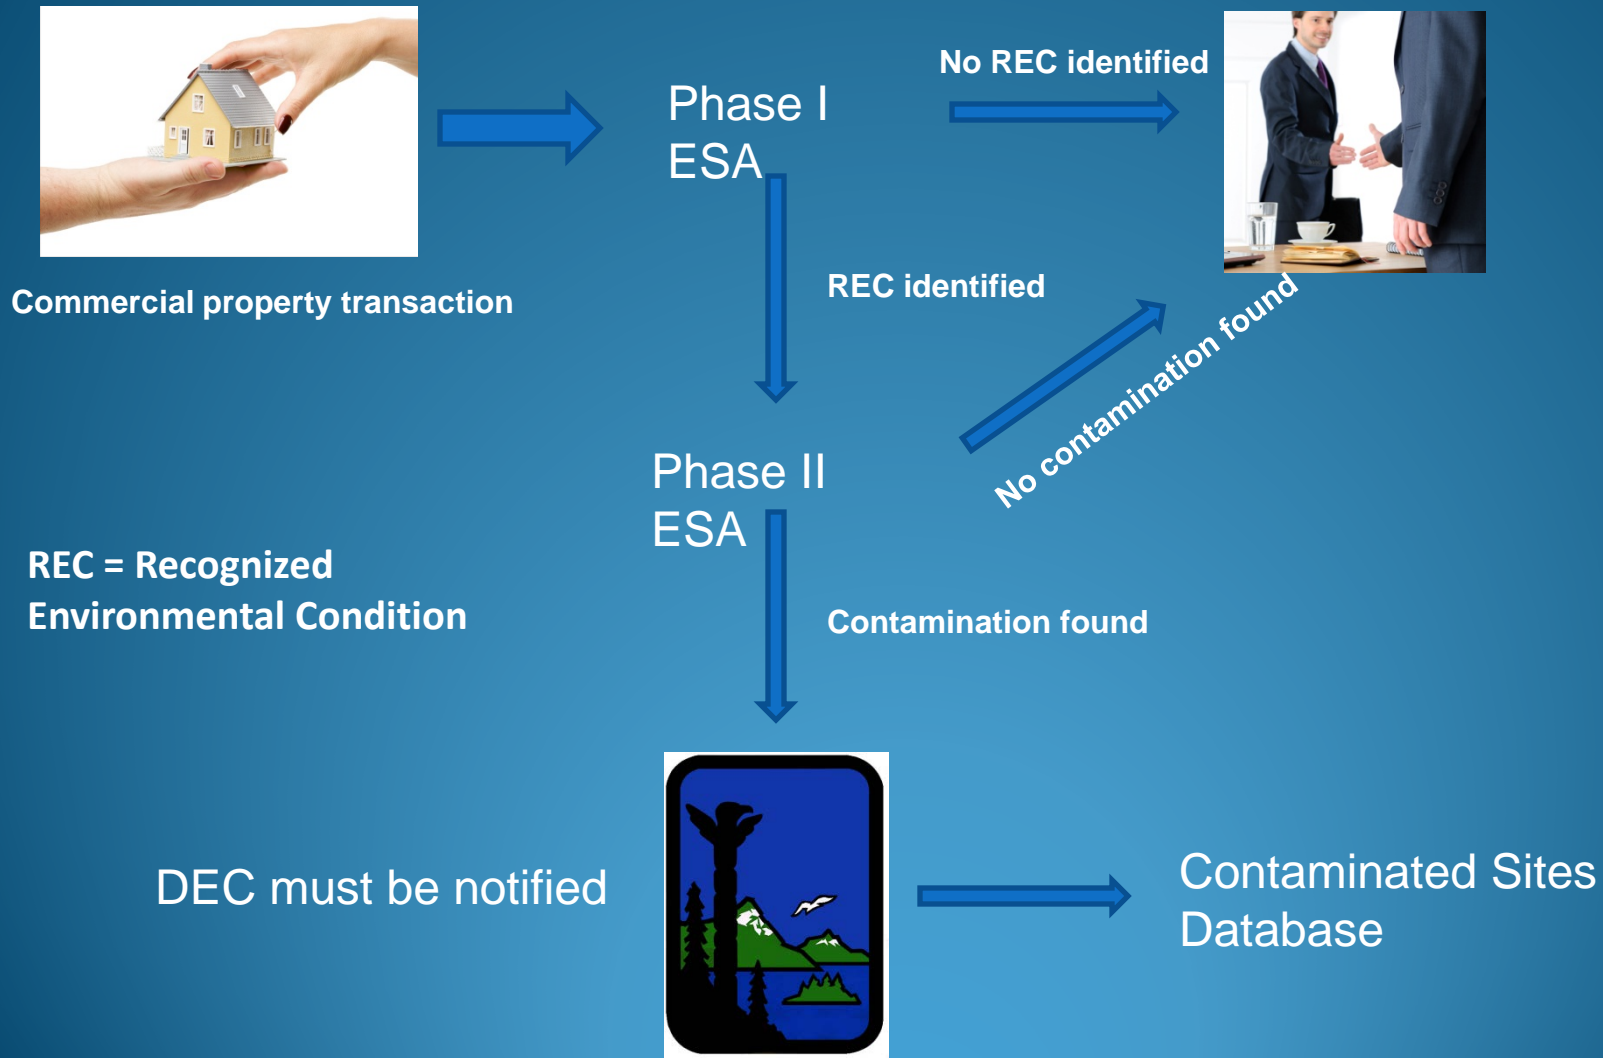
Commercial property transaction

Phase I ESA

No REC identified

REC identified

Phase II ESA

No contamination found

REC = Recognized Environmental Condition

Contamination found

DEC must be notified

Contaminated Sites Database